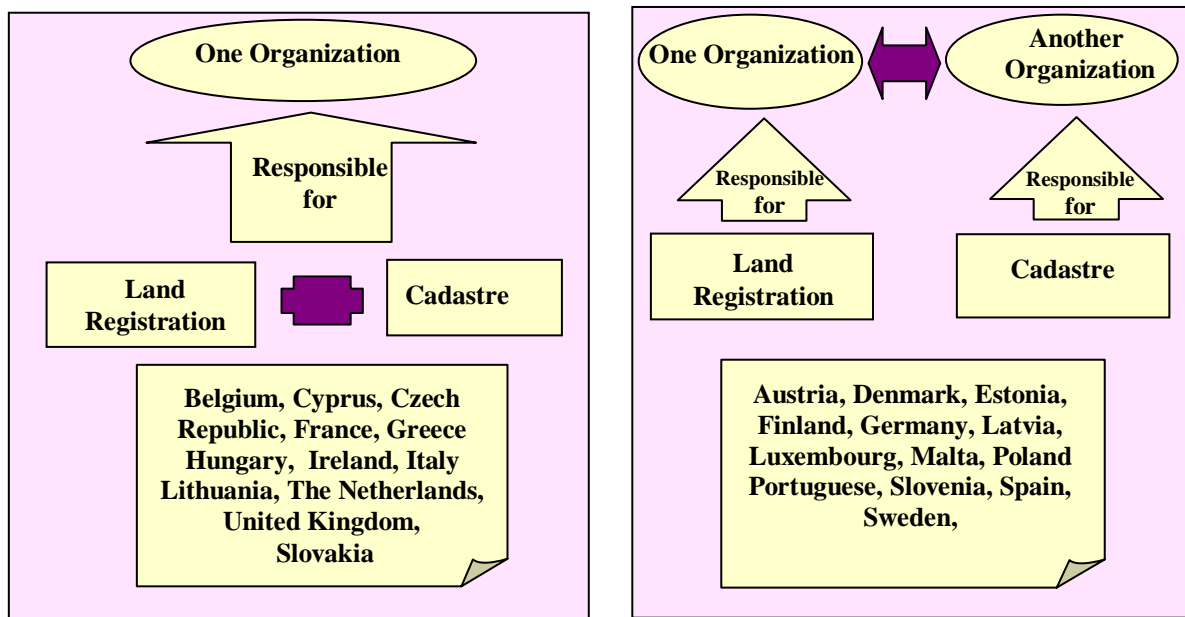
One Organization

Responsible for

Land Registration

Cadastre

Belgium, Cyprus, Czech Republic, France, Greece Hungary, Ireland, Italy Lithuania, The Netherlands, United Kingdom, Slovakia

One Organization

Another Organization

Responsible for

Responsible for

Land Registration

Cadastre

Austria, Denmark, Estonia, Finland, Germany, Latvia, Luxembourg, Malta, Poland Portuguese, Slovenia, Spain, Sweden,